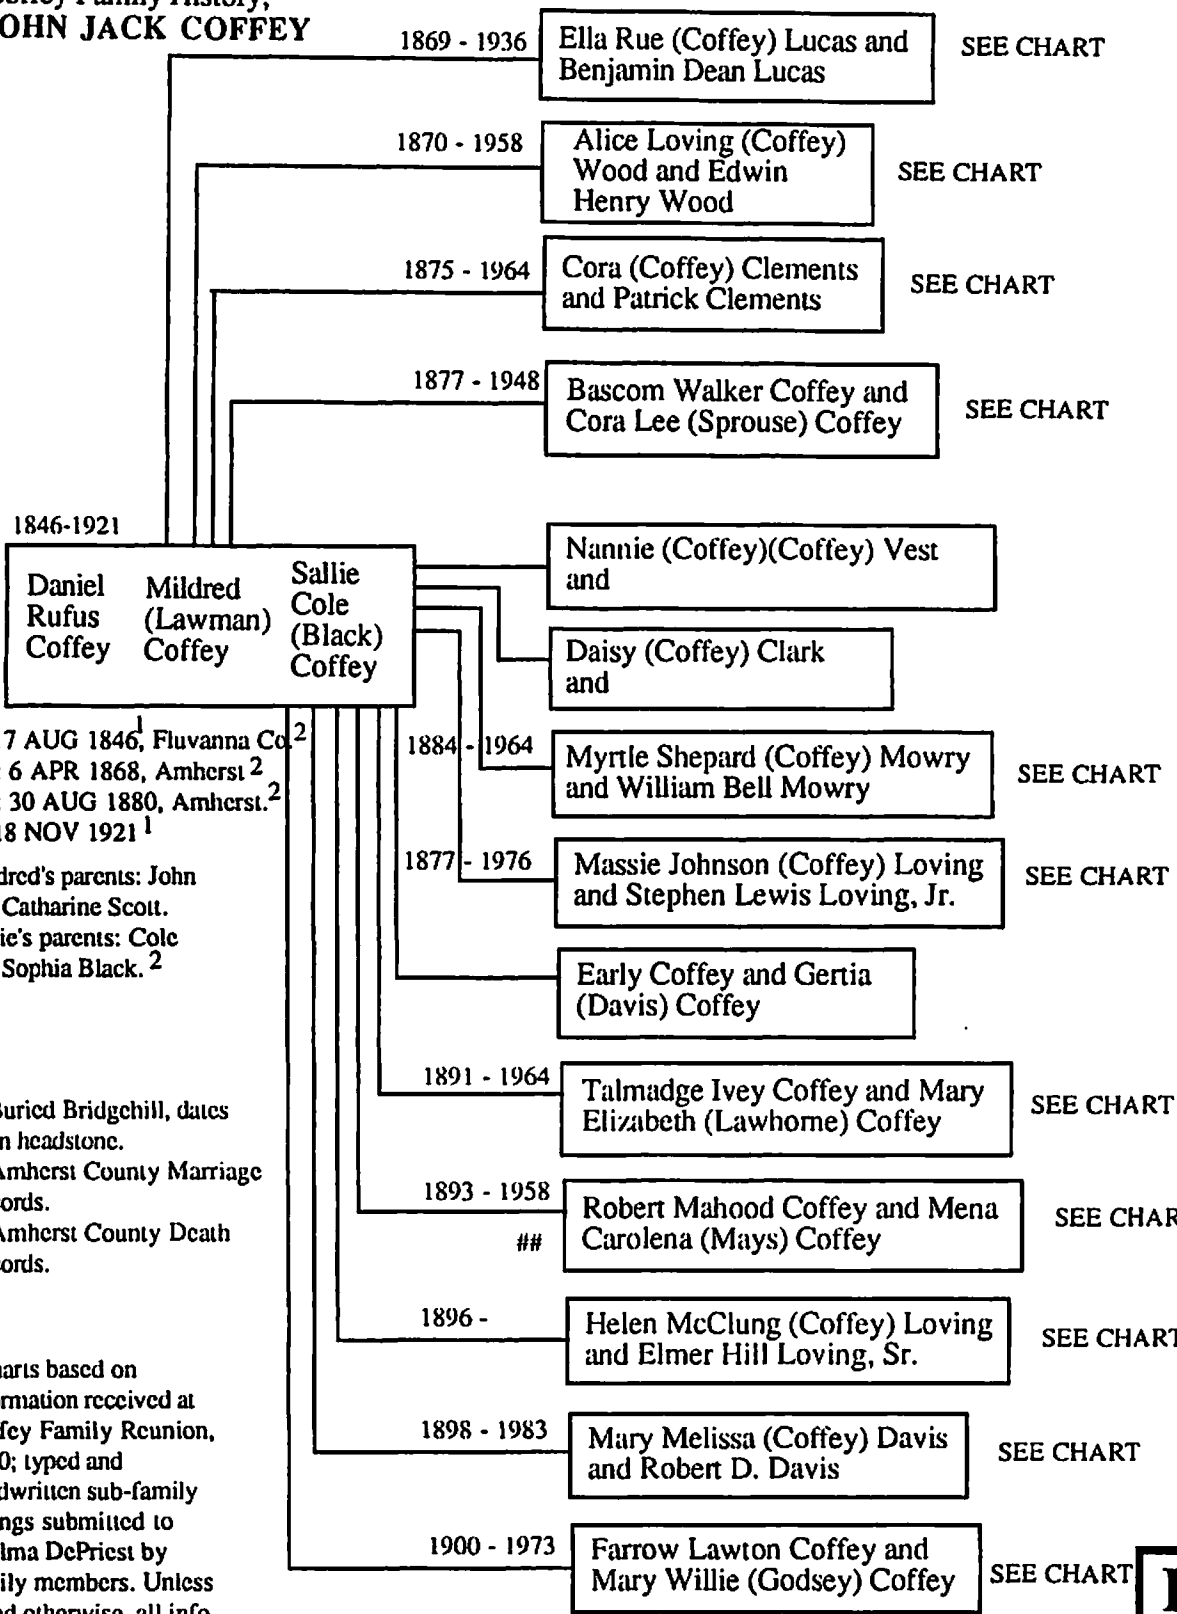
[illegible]offey Family History,
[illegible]OHN JACK COFFEY

1869 - 1936
Ella Rue (Coffey) Lucas and Benjamin Dean Lucas
SEE CHART

1870 - 1958
Alice Loving (Coffey) Wood and Edwin Henry Wood
SEE CHART

1875 - 1964
Cora (Coffey) Clements and Patrick Clements
SEE CHART

1877 - 1948
Bascom Walker Coffey and Cora Lee (Sprouse) Coffey
SEE CHART

1846-1921
Daniel Rufus Coffey
Mildred (Lawman) Coffey
Sallie Cole (Black) Coffey

Nannie (Coffey)(Coffey) Vest and

Daisy (Coffey) Clark and

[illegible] 7 AUG 1846$^1$, Fluvanna Co.$^2$
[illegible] 6 APR 1868, Amherst $^2$
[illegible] 30 AUG 1880, Amherst.$^2$
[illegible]8 NOV 1921 $^1$

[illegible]dred's parents: John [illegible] Catharine Scott.
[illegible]ie's parents: Cole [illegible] Sophia Black. $^2$

1884 - 1964
Myrtle Shepard (Coffey) Mowry and William Bell Mowry
SEE CHART

1877 - 1976
Massie Johnson (Coffey) Loving and Stephen Lewis Loving, Jr.
SEE CHART

Early Coffey and Gertia (Davis) Coffey

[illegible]uried Bridgehill, dates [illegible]n headstone.
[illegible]mherst County Marriage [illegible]ords.
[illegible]mherst County Death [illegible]ords.

1891 - 1964
Talmadge Ivey Coffey and Mary Elizabeth (Lawhorne) Coffey
SEE CHART

1893 - 1958
##
Robert Mahood Coffey and Mena Carolena (Mays) Coffey
SEE CHAR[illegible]

1896 -
Helen McClung (Coffey) Loving and Elmer Hill Loving, Sr.
SEE CHART

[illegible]arts based on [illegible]rmation received at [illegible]fey Family Reunion, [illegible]0; typed and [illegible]dwritten sub-family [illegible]ngs submitted to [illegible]lma DePriest by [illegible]ily members. Unless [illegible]d otherwise, all info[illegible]

1898 - 1983
Mary Melissa (Coffey) Davis and Robert D. Davis
SEE CHART

1900 - 1973
Farrow Lawton Coffey and Mary Willie (Godsey) Coffey
SEE CHART